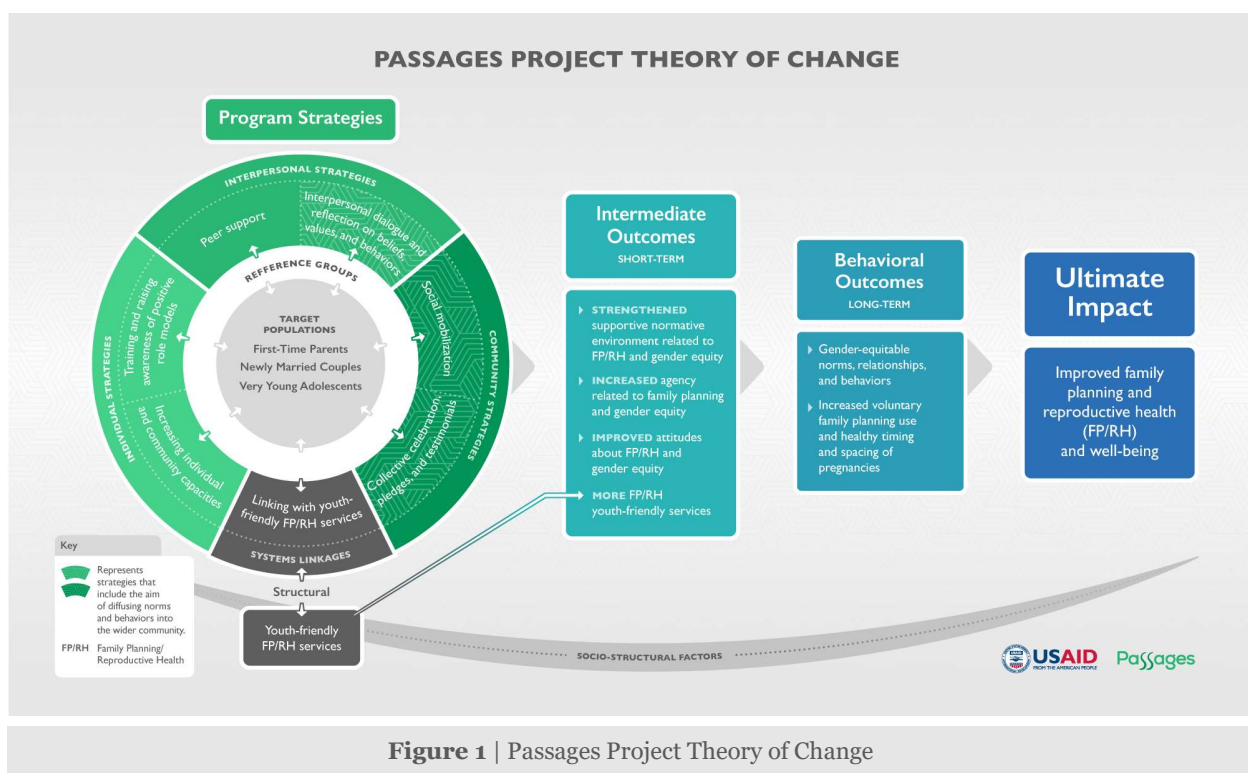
PASSAGES PROJECT THEORY OF CHANGE

Program Strategies

INTERPERSONAL STRATEGIES

Peer support

Interpersonal dialogue and reflection on beliefs, values, and behaviors

REFFERENCE GROUPS

TARGET POPULATIONS
First-Time Parents
Newly Married Couples
Very Young Adolescents

INDIVIDUAL STRATEGIES

Training and raising awareness of positive role models

Increasing individual and community capacities

COMMUNITY STRATEGIES

Social mobilization

Collective celebration, pledges, and testimonials

Linking with youth-friendly FP/RH services

SYSTEMS LINKAGES

Structural

Youth-friendly FP/RH services

Intermediate Outcomes
SHORT-TERM

STRENGTHENED supportive normative environment related to FP/RH and gender equity

INCREASED agency related to family planning and gender equity

IMPROVED attitudes about FP/RH and gender equity

MORE FP/RH youth-friendly services

Behavioral Outcomes
LONG-TERM

Gender-equitable norms, relationships, and behaviors

Increased voluntary family planning use and healthy timing and spacing of pregnancies

Ultimate Impact

Improved family planning and reproductive health (FP/RH) and well-being

Key
Represents strategies that include the aim of diffusing norms and behaviors into the wider community.
FP/RH Family Planning/ Reproductive Health

SOCIO-STRUCTURAL FACTORS

USAID FROM THE AMERICAN PEOPLE

Passages

Figure 1 | Passages Project Theory of Change